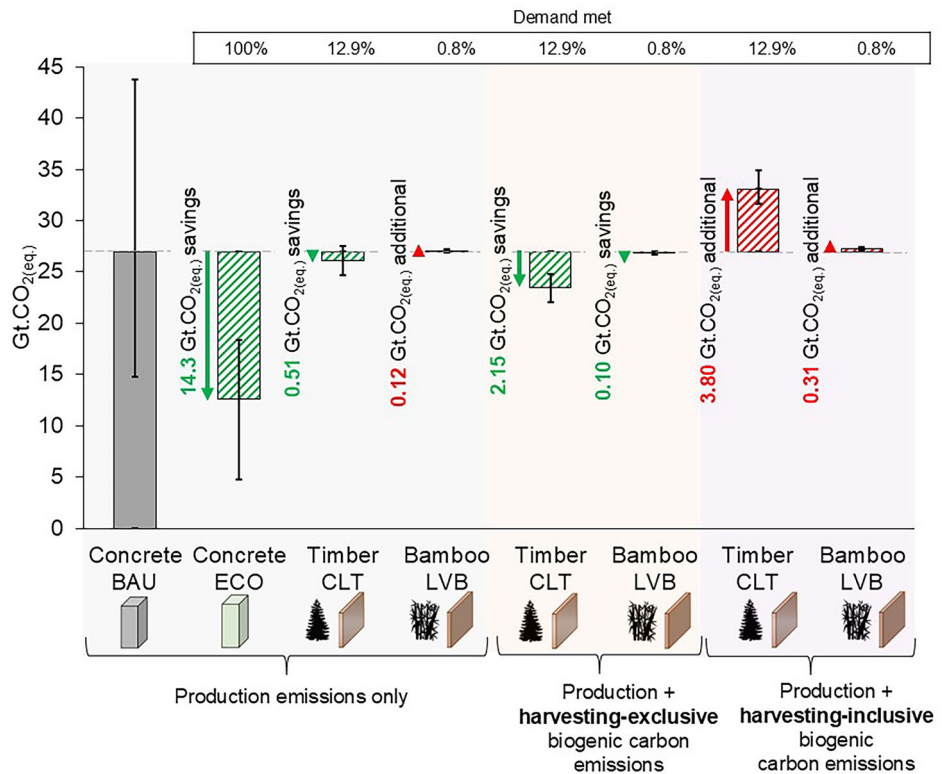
Demand met

| 100% | 12.9% | 0.8% | 12.9% | 0.8% | 12.9% | 0.8% |
|---|---|---|---|---|---|---|

45
40
35
30
25
20
15
10
5
0

$Gt.CO_{2(eq.)}$

14.3 $Gt.CO_{2(eq.)}$ savings

0.51 $Gt.CO_{2(eq.)}$ savings

0.12 $Gt.CO_{2(eq.)}$ additional

2.15 $Gt.CO_{2(eq.)}$ savings

0.10 $Gt.CO_{2(eq.)}$ savings

3.80 $Gt.CO_{2(eq.)}$ additional

0.31 $Gt.CO_{2(eq.)}$ additional

Concrete BAU

Concrete ECO

Timber CLT

Bamboo LVB

Timber CLT

Bamboo LVB

Timber CLT

Bamboo LVB

Production emissions only

Production + **harvesting-exclusive** biogenic carbon emissions

Production + **harvesting-inclusive** biogenic carbon emissions